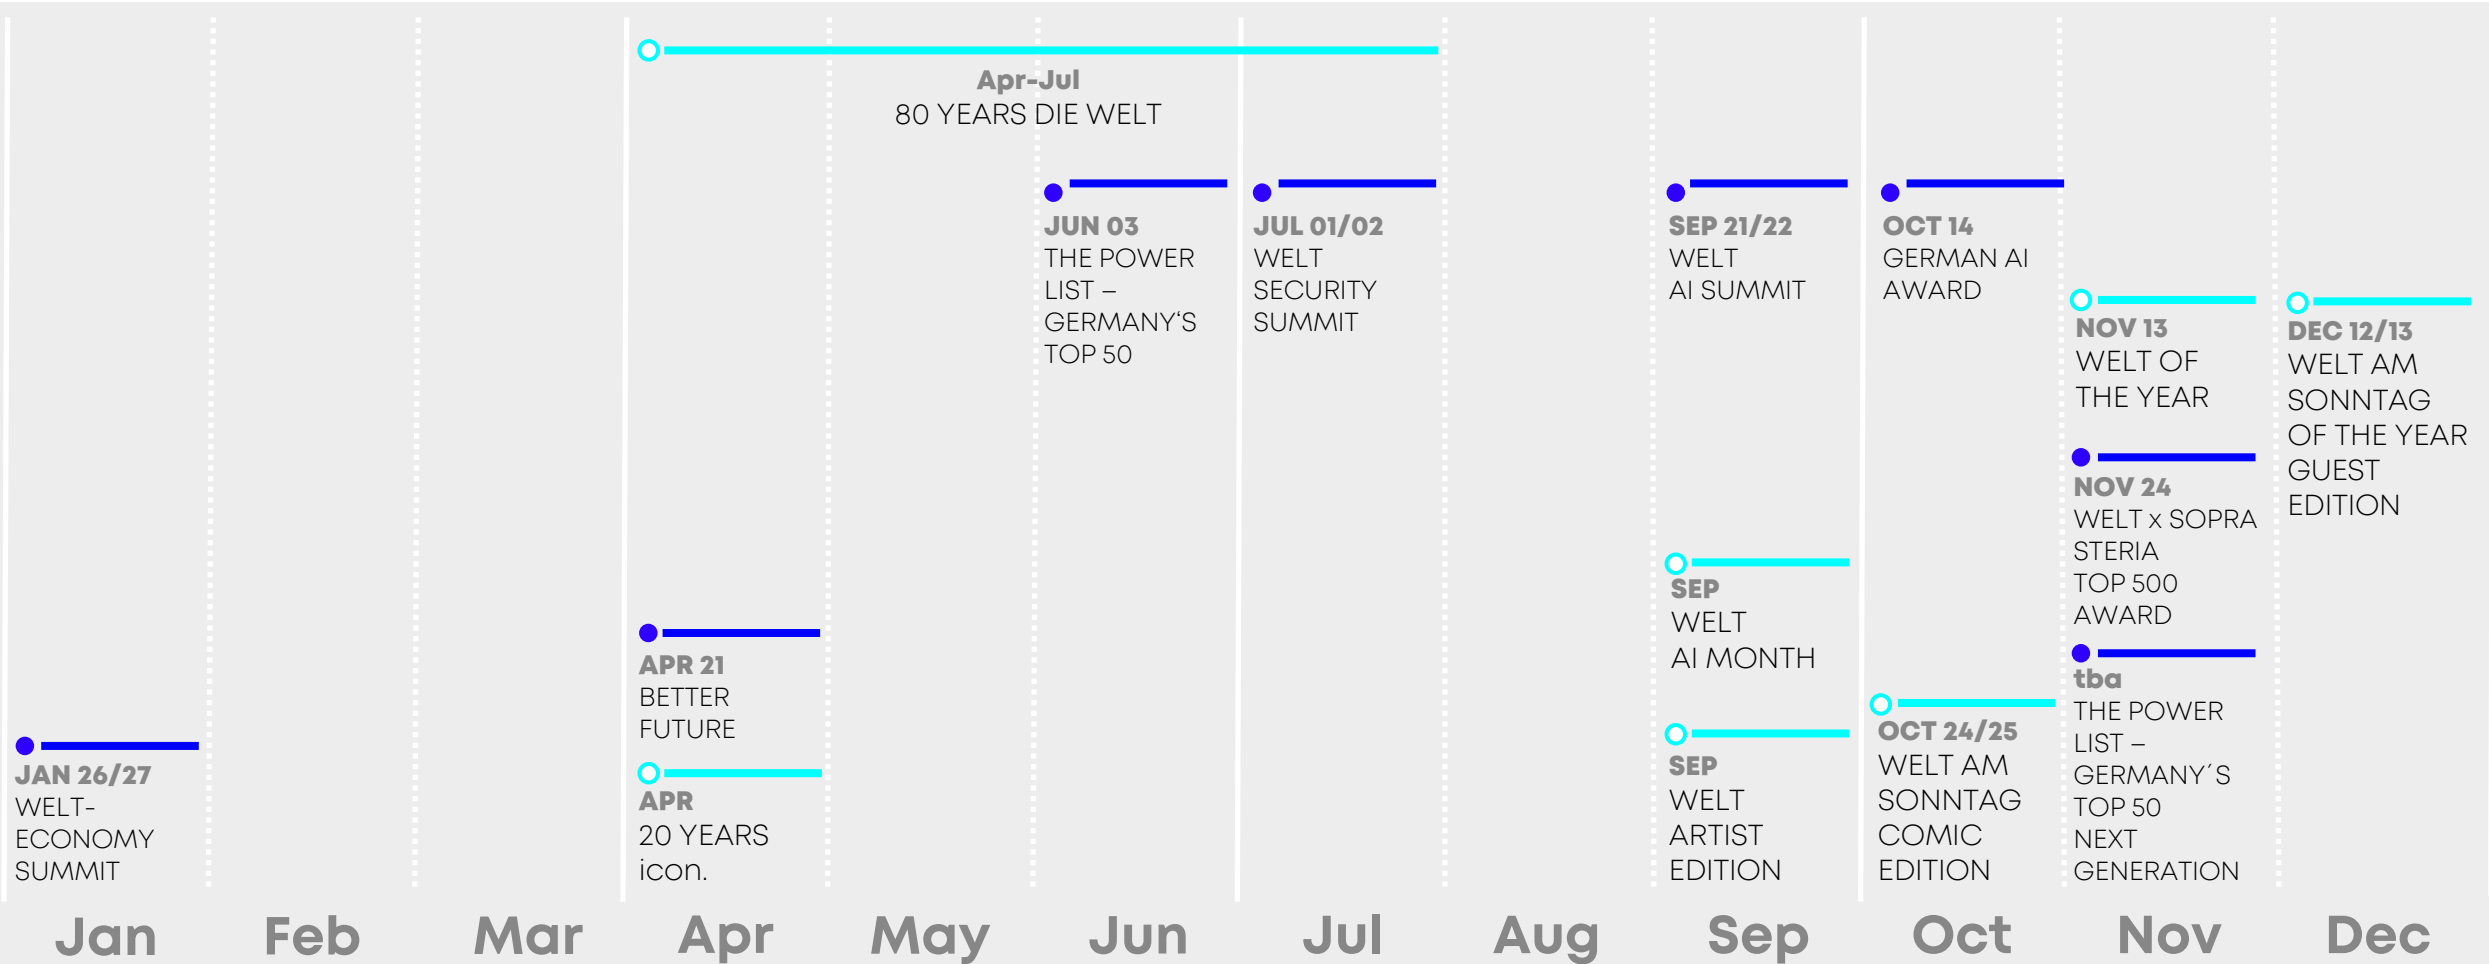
Apr-Jul
80 YEARS DIE WELT

JAN 26/27
WELT-ECONOMY SUMMIT

APR 21
BETTER FUTURE

APR
20 YEARS icon.

JUN 03
THE POWER LIST – GERMANY'S TOP 50

JUL 01/02
WELT SECURITY SUMMIT

SEP 21/22
WELT AI SUMMIT

SEP
WELT AI MONTH

SEP
WELT ARTIST EDITION

OCT 14
GERMAN AI AWARD

OCT 24/25
WELT AM SONNTAG COMIC EDITION

NOV 13
WELT OF THE YEAR

NOV 24
WELT x SOPRA STERIA TOP 500 AWARD

tba
THE POWER LIST – GERMANY´S TOP 50 NEXT GENERATION

DEC 12/13
WELT AM SONNTAG OF THE YEAR GUEST EDITION

Jan Feb Mar Apr May Jun Jul Aug Sep Oct Nov Dec